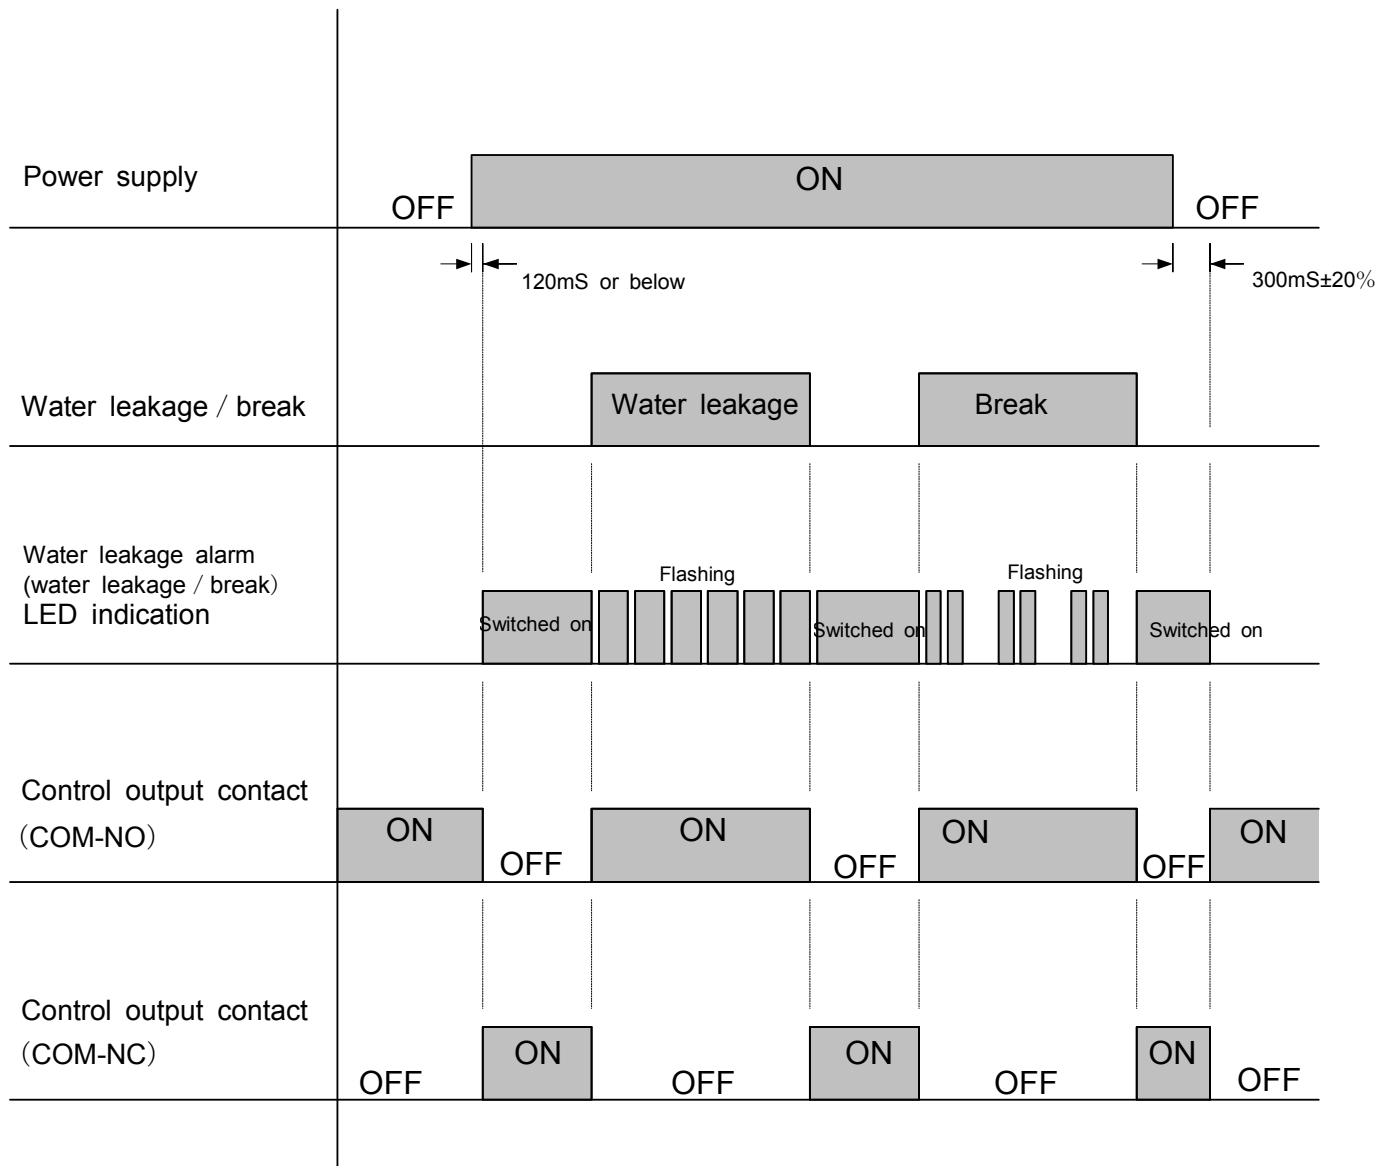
Power supply

OFF

ON

OFF

120mS or below

300mS±20%

Water leakage / break

Water leakage

Break

Water leakage alarm (water leakage / break) LED indication

Flashing

Flashing

Switched on

Switched on

Switched on

Control output contact (COM-NO)

ON

OFF

ON

OFF

ON

OFF

ON

Control output contact (COM-NC)

OFF

ON

OFF

ON

OFF

ON

OFF